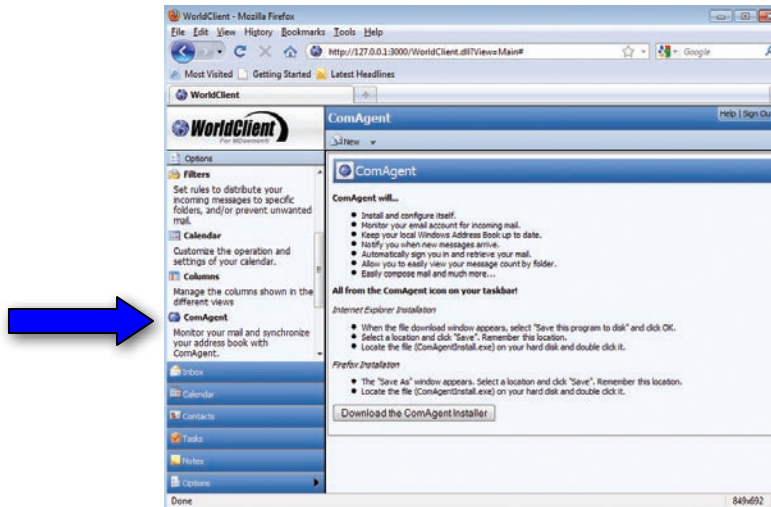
WorldClient - Mozilla Firefox

File Edit View History Bookmarks Tools Help

http://127.0.0.1:3000/WorldClient.dll?View=Main#

Google

Most Visited Getting Started Latest Headlines

WorldClient

WorldClient
For MDaemon®

Help | Sign Ou

ComAgent

New

Options

Filters
Set rules to distribute your incoming messages to specific folders, and/or prevent unwanted mail.

Calendar
Customize the operation and settings of your calendar.

Columns
Manage the columns shown in the different views

ComAgent
Monitor your mail and synchronize your address book with ComAgent.

Inbox

Calendar

Contacts

Tasks

Notes

Options

ComAgent

ComAgent will...

- Install and configure itself.
- Monitor your email account for incoming mail.
- Keep your local Windows Address Book up to date.
- Notify you when new messages arrive.
- Automatically sign you in and retrieve your mail.
- Allow you to easily view your message count by folder.
- Easily compose mail and much more....

All from the ComAgent icon on your taskbar!

Internet Explorer Installation

- When the file download window appears, select "Save this program to disk" and click OK.
- Select a location and click "Save". Remember this location.
- Locate the file (ComAgentInstall.exe) on your hard disk and double click it.

Firefox Installation

- The "Save As" window appears. Select a location and click "Save". Remember this location.
- Locate the file (ComAgentInstall.exe) on your hard disk and double click it.

Download the ComAgent Installer

Done

849x692